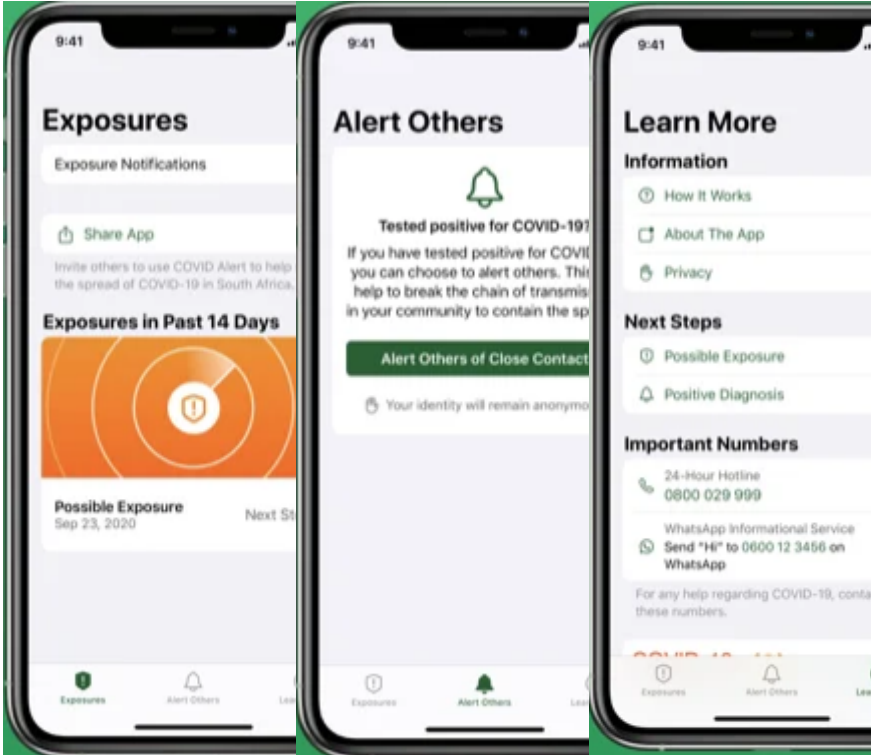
9:41

Exposures

Exposure Notifications

Share App

Invite others to use COVID Alert to help the spread of COVID-19 in South Africa.

Exposures in Past 14 Days

Possible Exposure
Sep 23, 2020

Next St

Exposures Alert Others Lea

9:41

Alert Others

Tested positive for COVID-19?

If you have tested positive for COVID you can choose to alert others. This help to break the chain of transmis in your community to contain the sp

Alert Others of Close Contact

Your identity will remain anonymo

Exposures Alert Others Lea

9:41

Learn More

Information

How It Works

About The App

Privacy

Next Steps

Possible Exposure

Positive Diagnosis

Important Numbers

24-Hour Hotline
0800 029 999

WhatsApp Informational Service
Send "Hi" to 0600 12 3456 on WhatsApp

For any help regarding COVID-19, conta these numbers.

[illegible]

Exposures Alert Others Lea